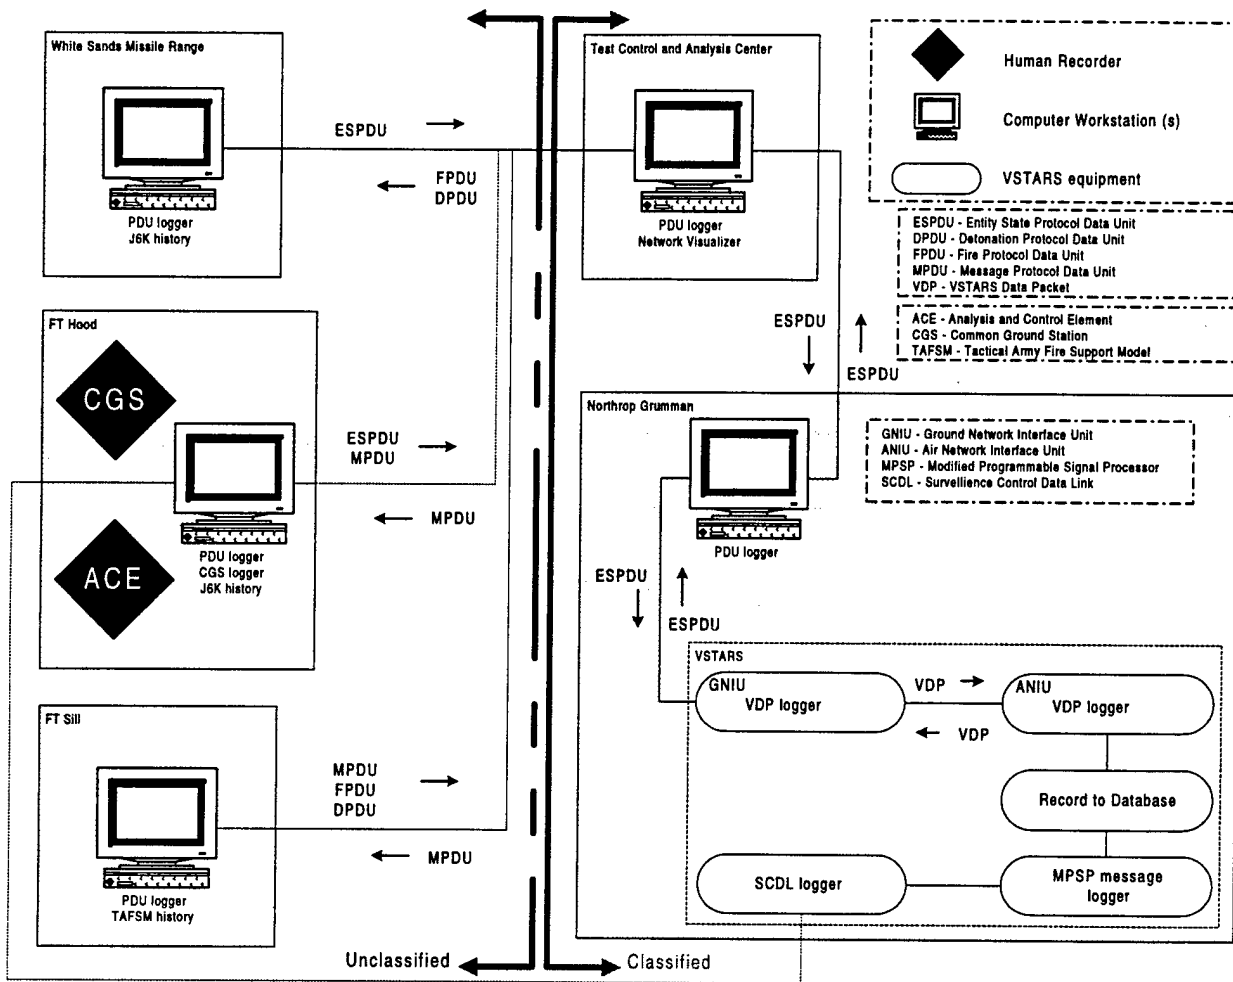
White Sands Missile Range

PDU logger
J6K history

ESPDU

FPDU
DPDU

Test Control and Analysis Center

PDU logger
Network Visualizer

Human Recorder

Computer Workstation (s)

VSTARS equipment

ESPDU - Entity State Protocol Data Unit
DPDU - Detonation Protocol Data Unit
FPDU - Fire Protocol Data Unit
MPDU - Message Protocol Data Unit
VDP - VSTARS Data Packet

ACE - Analysis and Control Element
CGS - Common Ground Station
TAFSM - Tactical Army Fire Support Model

FT Hood

CGS

ACE

PDU logger
CGS logger
J6K history

ESPDU
MPDU

MPDU

ESPDU

ESPDU

Northrop Grumman

PDU logger

GNIU - Ground Network Interface Unit
ANIU - Air Network Interface Unit
MPSP - Modified Programmable Signal Processor
SCDL - Survellience Control Data Link

ESPDU

ESPDU

FT Sill

PDU logger
TAFSM history

MPDU
FPDU
DPDU

MPDU

VSTARS

GNIU
VDP logger

VDP

VDP

ANIU
VDP logger

Record to Database

SCDL logger

MPSP message logger

Unclassified

Classified